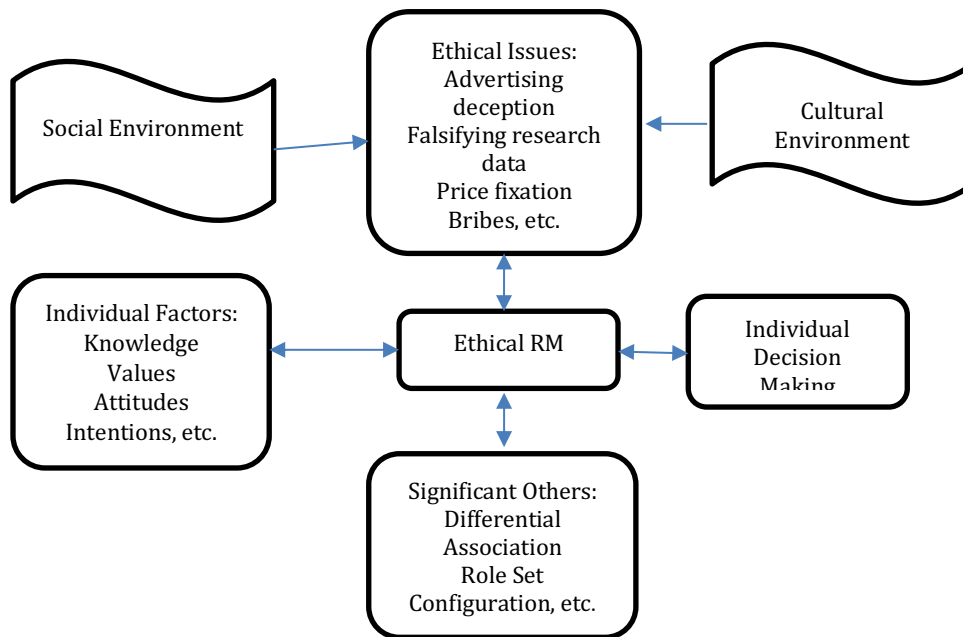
Social Environment

Ethical Issues:
Advertising deception
Falsifying research data
Price fixation
Bribes, etc.

Cultural Environment

Individual Factors:
Knowledge
Values
Attitudes
Intentions, etc.

Ethical RM

Individual Decision Making

Significant Others:
Differential Association
Role Set Configuration, etc.